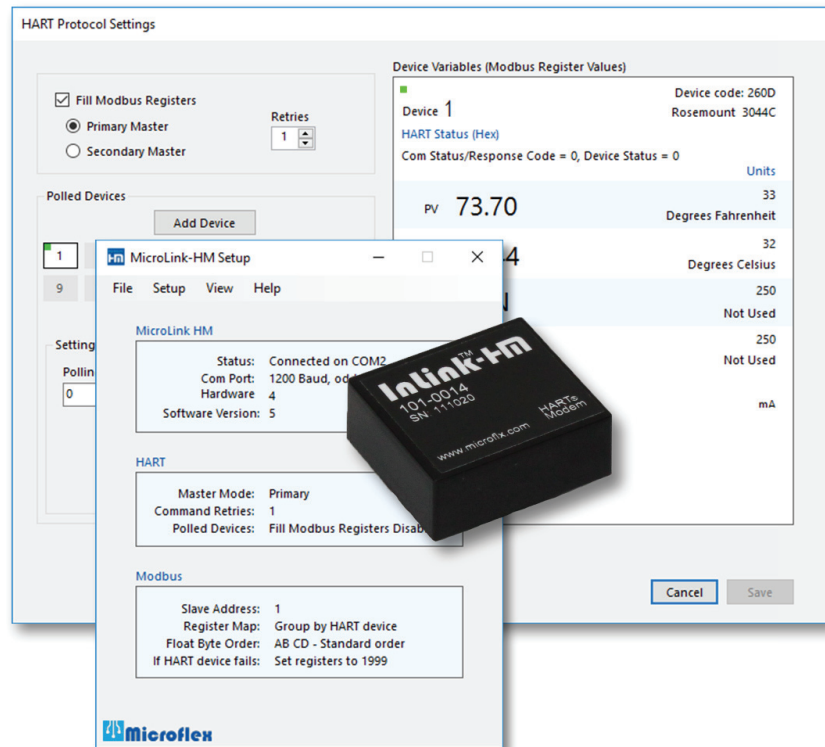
HART Protocol Settings

Fill Modbus Registers
Primary Master
Secondary Master
Retries
1

Polled Devices
Add Device
1
9

Setting
Pollin
0

Device Variables (Modbus Register Values)
Device 1
Device code: 260D
Rosemount 3044C
HART Status (Hex)
Com Status/Response Code = 0, Device Status = 0
Units
PV 73.70
33
Degrees Fahrenheit
4
32
Degrees Celsius
N
250
Not Used
250
Not Used
mA

Cancel
Save

MicroLink-HM Setup
File Setup View Help

MicroLink HM
Status: Connected on COM2
Com Port: 1200 Baud, od
Hardware 4
Software Version: 5

HART
Master Mode: Primary
Command Retries: 1
Polled Devices: Fill Modbus Registers Disab

Modbus
Slave Address: 1
Register Map: Group by HART device
Float Byte Order: AB CD - Standard order
If HART device fails: Set registers to 1999

Microflex

InLink-HM™
101-0014
SN 111020
HARTs Modem
www.microflx.com